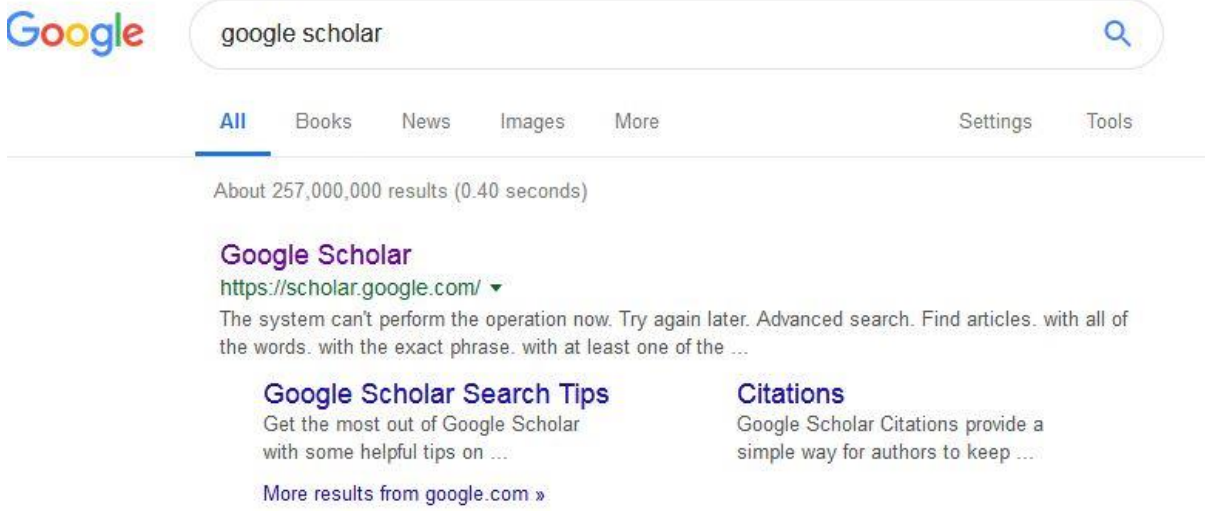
Google

google scholar

All Books News Images More Settings Tools

About 257,000,000 results (0.40 seconds)

Google Scholar
https://scholar.google.com/ ▾
The system can't perform the operation now. Try again later. Advanced search. Find articles. with all of the words. with the exact phrase. with at least one of the ...

Google Scholar Search Tips
Get the most out of Google Scholar with some helpful tips on ...

Citations
Google Scholar Citations provide a simple way for authors to keep ...

More results from google.com »